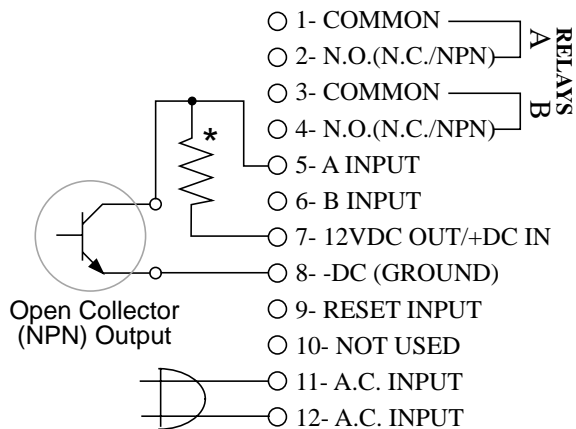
1- COMMON
2- N.O.(N.C./NPN)
A
3- COMMON
4- N.O.(N.C./NPN)
B
RELAYS
*
5- A INPUT
6- B INPUT
7- 12VDC OUT/+DC IN
8- -DC (GROUND)
9- RESET INPUT
10- NOT USED
11- A.C. INPUT
12- A.C. INPUT

Open Collector (NPN) Output